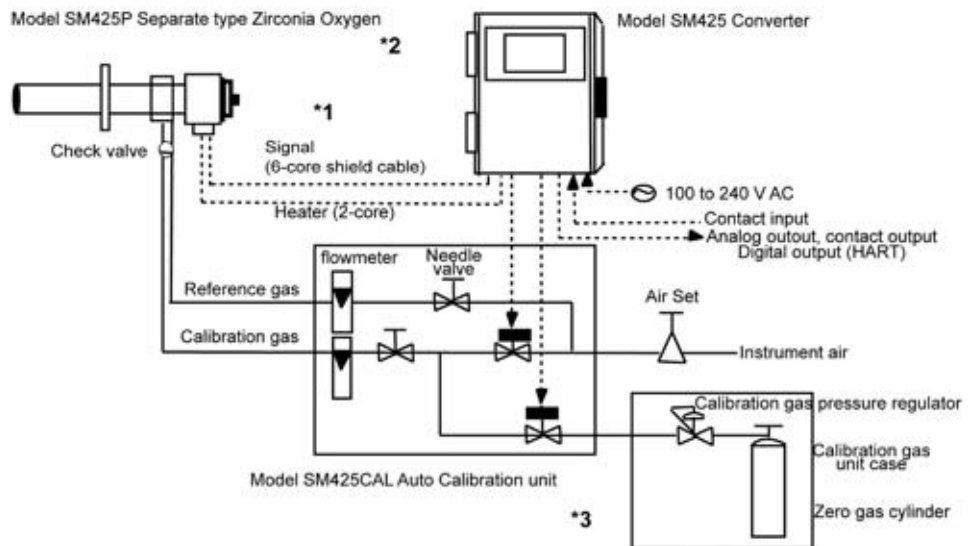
Model SM425P Separate type Zirconia Oxygen

Model SM425 Converter

*2

*1

Check valve

Signal
(6-core shield cable)

Heater (2-core)

100 to 240 V AC

Contact input

Analog outout, contact output
Digital output (HART)

flowmeter

Needle valve

Reference gas

Air Set

Calibration gas

Instrument air

Calibration gas pressure regulator

Calibration gas unit case

Model SM425CAL Auto Calibration unit

Zero gas cylinder

*3